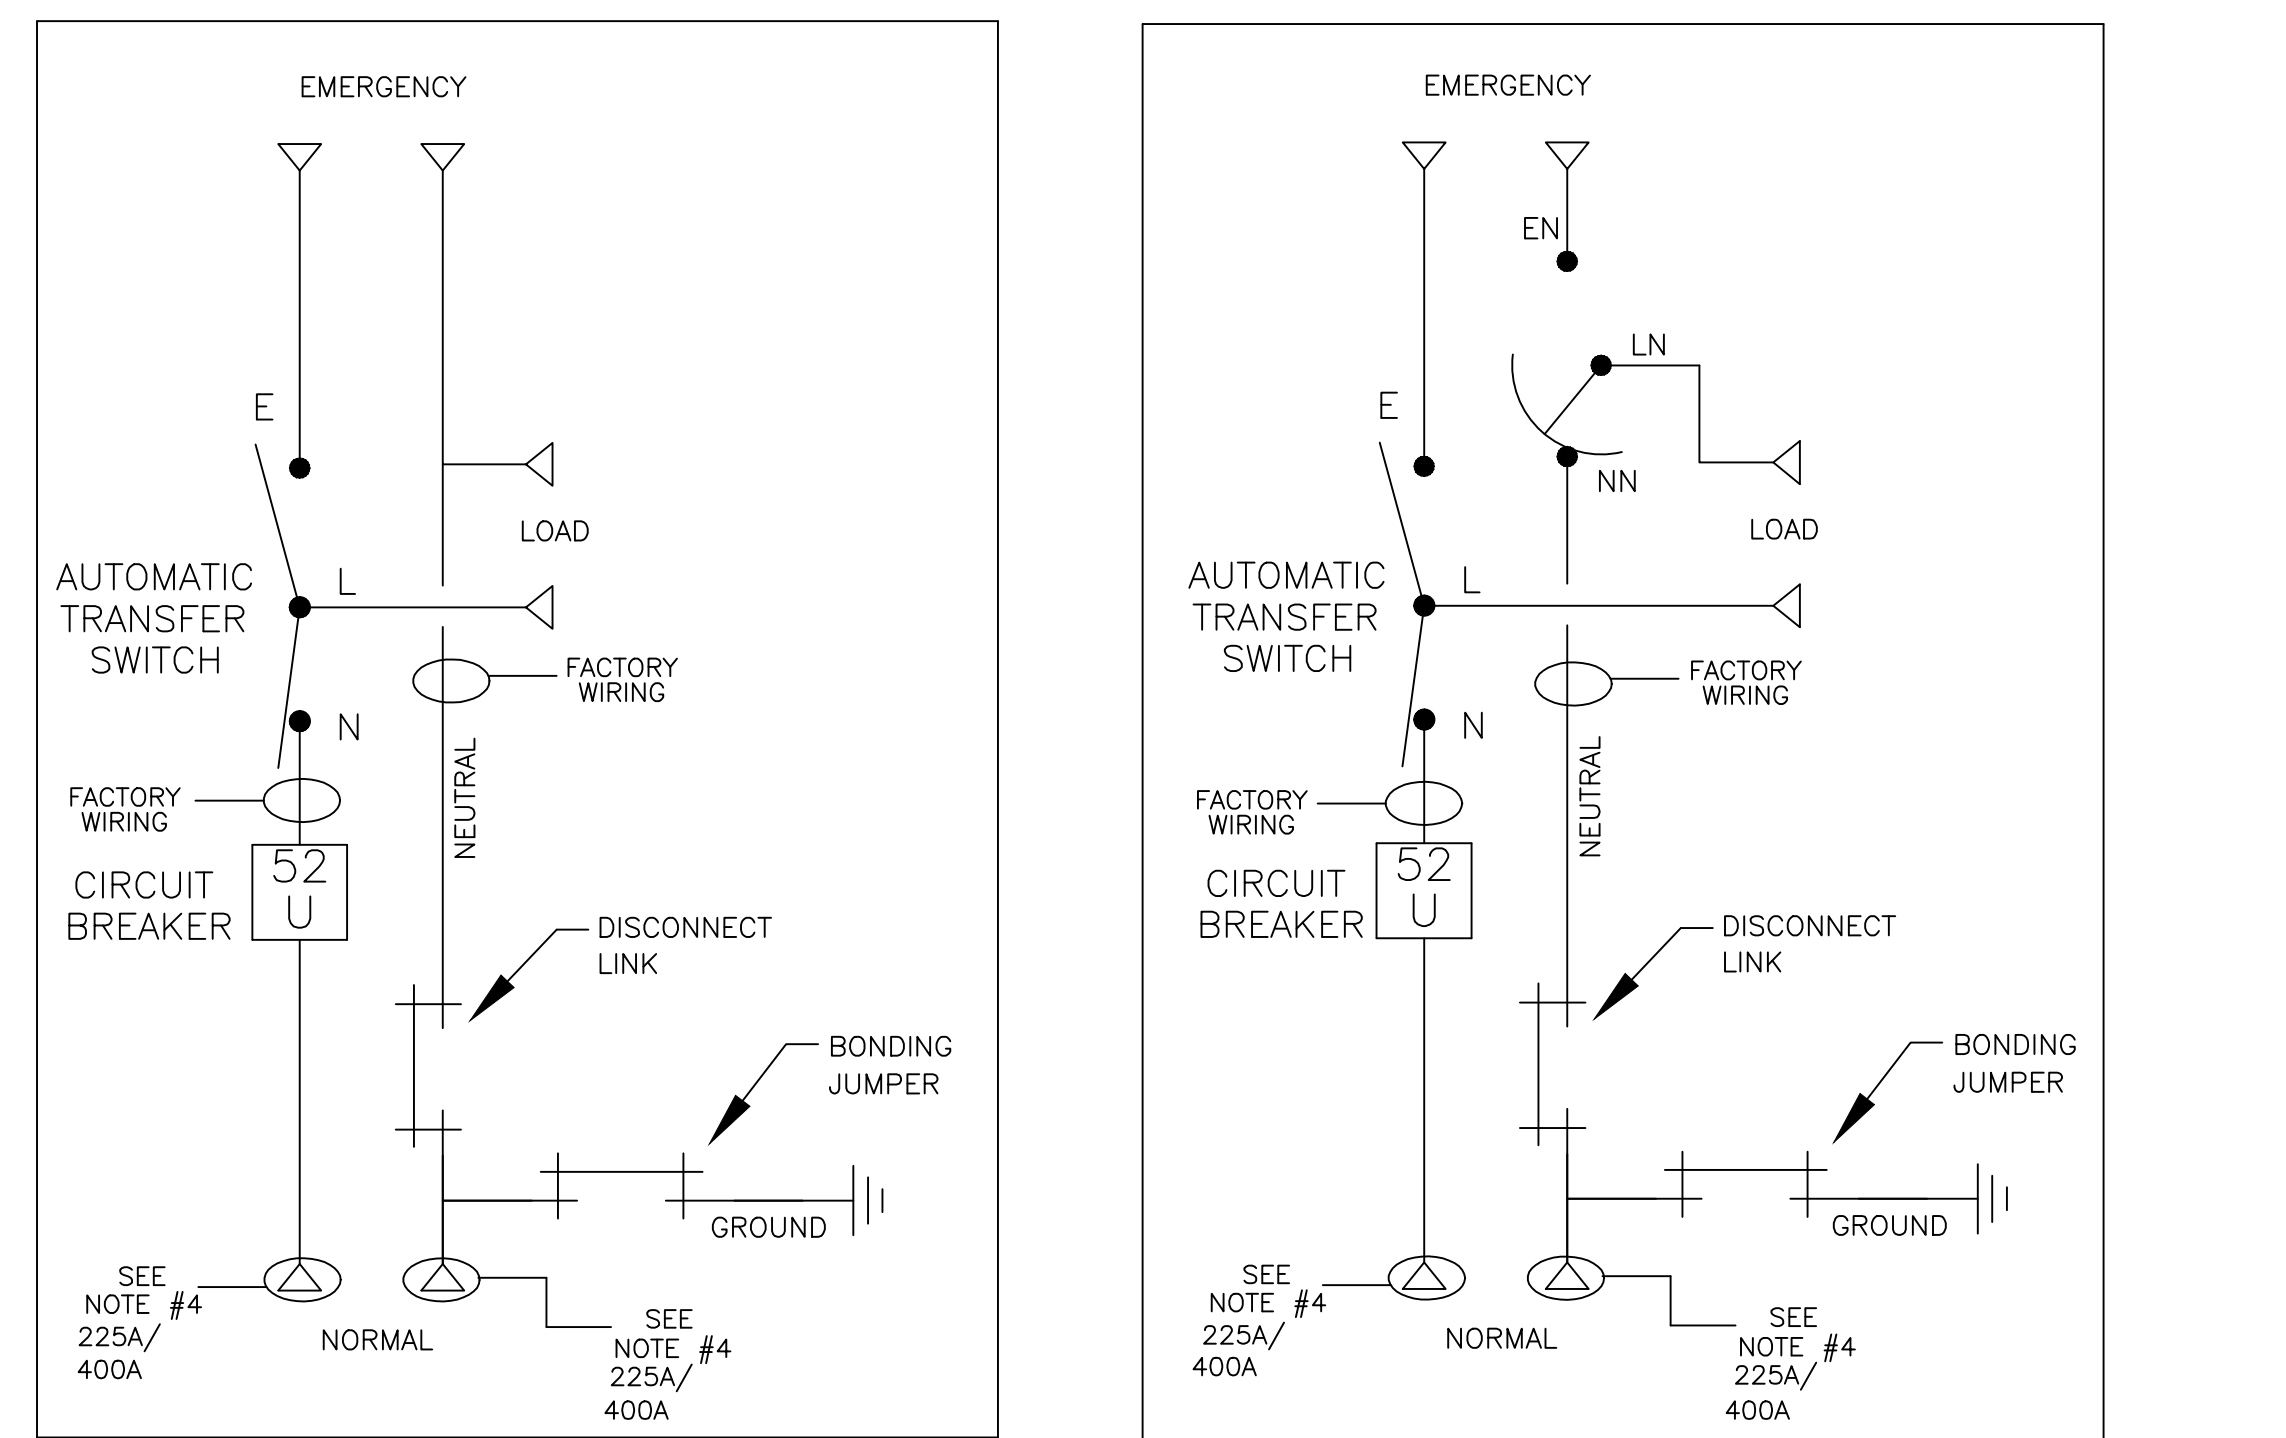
EMERGENCY

E

LOAD

AUTOMATIC TRANSFER SWITCH

L

FACTORY WIRING

N

NEUTRAL

FACTORY WIRING

CIRCUIT BREAKER

52 U

DISCONNECT LINK

BONDING JUMPER

GROUND

SEE NOTE #4 225A/ 400A

NORMAL

SEE NOTE #4 225A/ 400A

EMERGENCY

EN

LN

E

NN

LOAD

AUTOMATIC TRANSFER SWITCH

L

FACTORY WIRING

N

NEUTRAL

FACTORY WIRING

CIRCUIT BREAKER

52 U

DISCONNECT LINK

BONDING JUMPER

GROUND

SEE NOTE #4 225A/ 400A

NORMAL

SEE NOTE #4 225A/ 400A